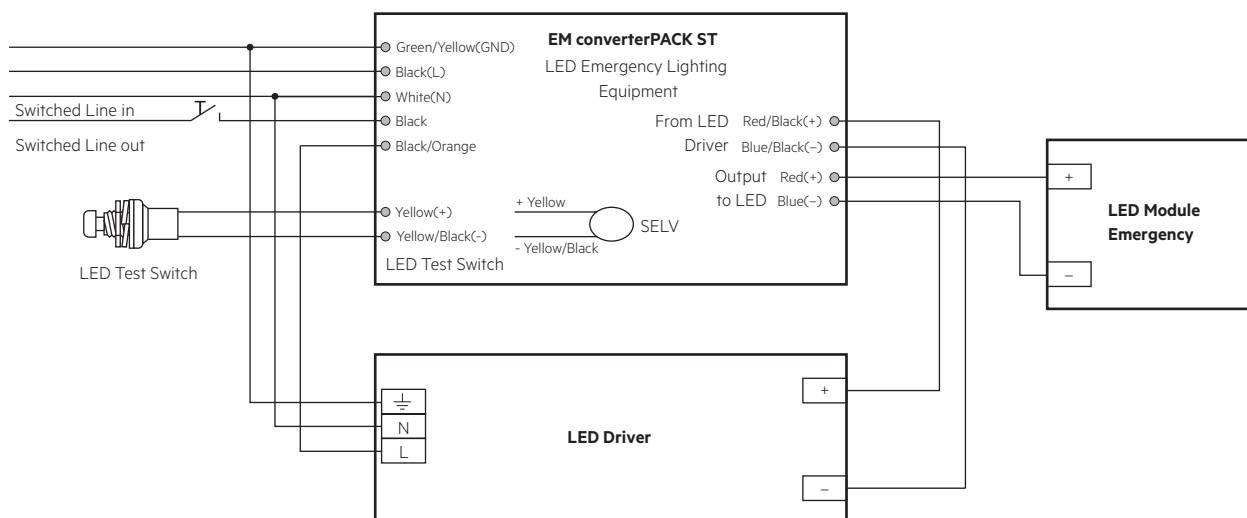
Switched Line in

Switched Line out

Green/Yellow(GND)
Black(L)
White(N)
Black
Black/Orange

EM converterPACK ST
LED Emergency Lighting Equipment

From LED Driver Red/Black(+) Blue/Black(–)
Output to LED Red(+) Blue(–)

Yellow(+)
Yellow/Black(-)
+ Yellow
- Yellow/Black
SELV
LED Test Switch

LED Test Switch

+
–
LED Module Emergency

N
L
LED Driver
+
–